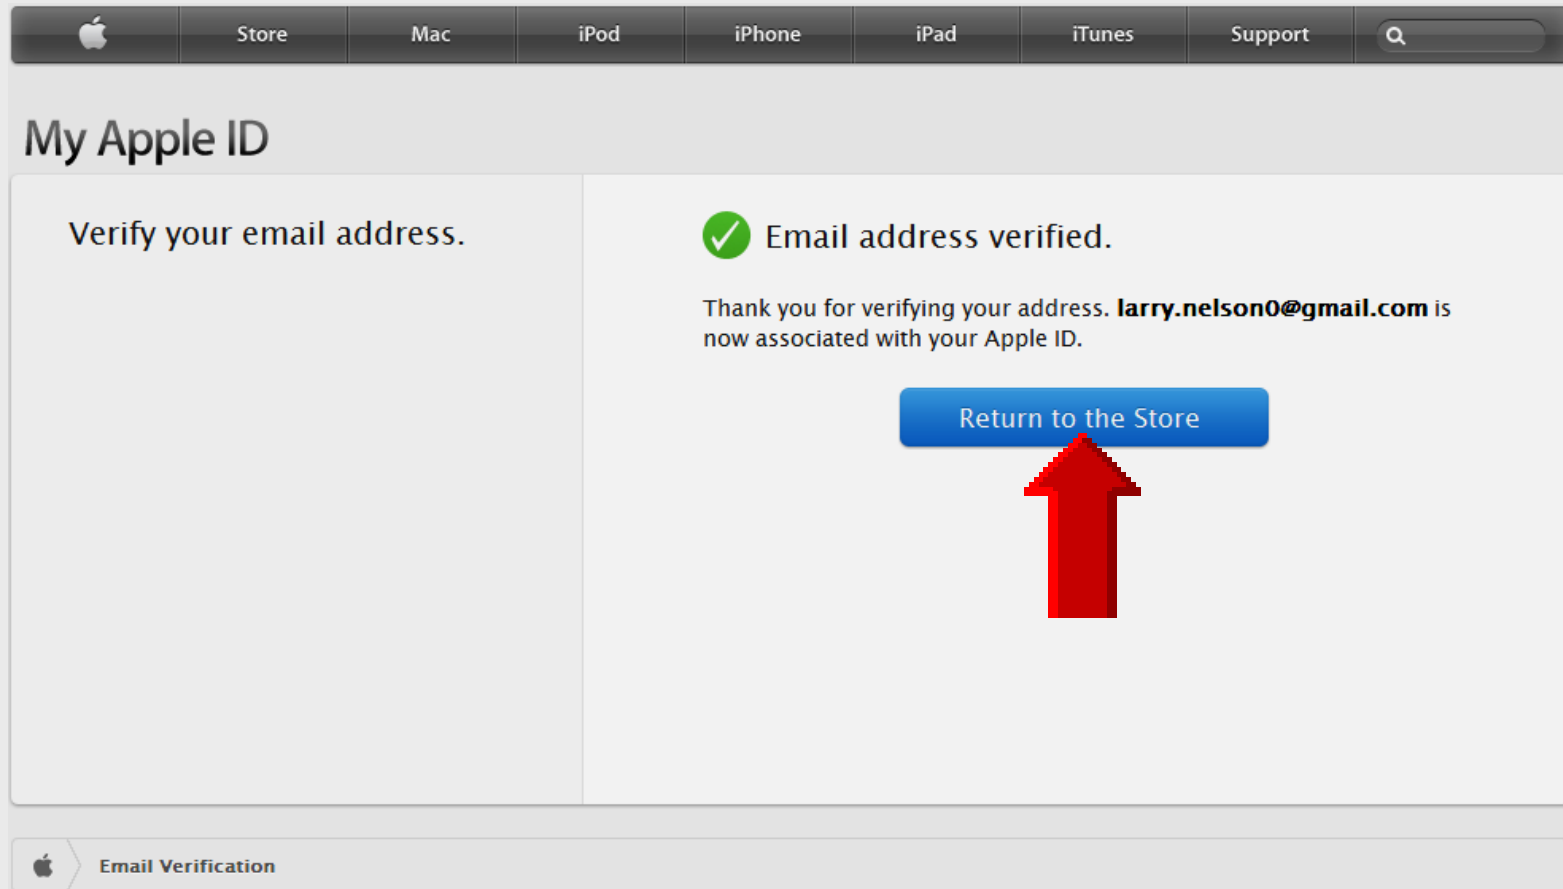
Store Mac iPod iPhone iPad iTunes Support

My Apple ID

Verify your email address.

Email address verified.

Thank you for verifying your address. **larry.nelson0@gmail.com** is now associated with your Apple ID.

Return to the Store

Email Verification